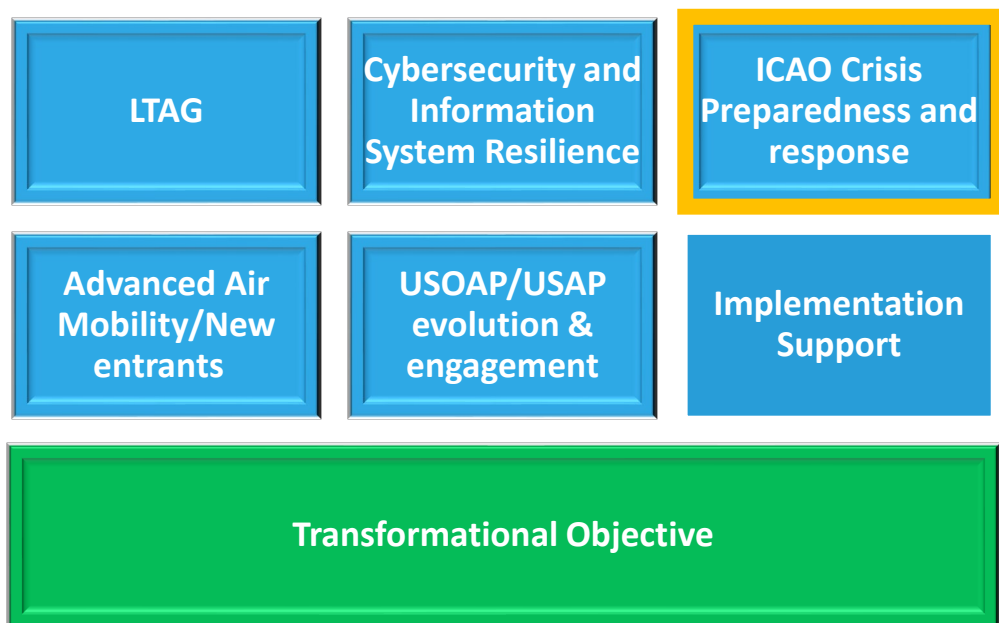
LTAG

Cybersecurity and Information System Resilience

ICAO Crisis Preparedness and response

Advanced Air Mobility/New entrants

USOAP/USAP evolution & engagement

Implementation Support

Transformational Objective